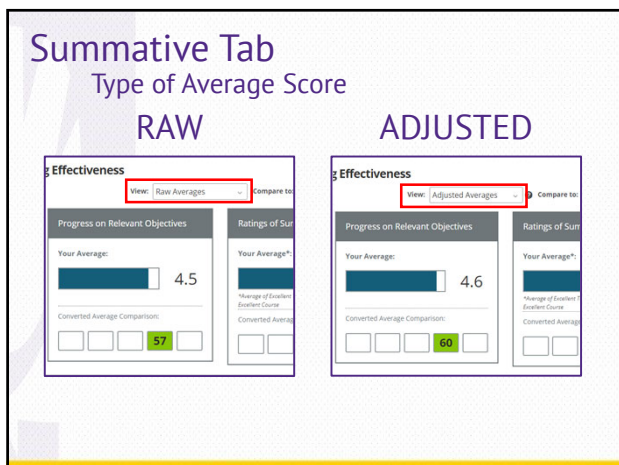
Summative Tab
Type of Average Score

RAW

g Effectiveness
View: Raw Averages
Compare to:
Progress on Relevant Objectives
Ratings of Sur
Your Average:
4.5
Your Average*:
*Average of Excellent
Excellent Course
Converted Average Comparison:
57
Converted Averag

ADJUSTED

g Effectiveness
View: Adjusted Averages
Compare to:
Progress on Relevant Objectives
Ratings of Sum
Your Average:
4.6
Your Average*:
*Average of Excellent T
Excellent Course
Converted Average Comparison:
60
Converted Average